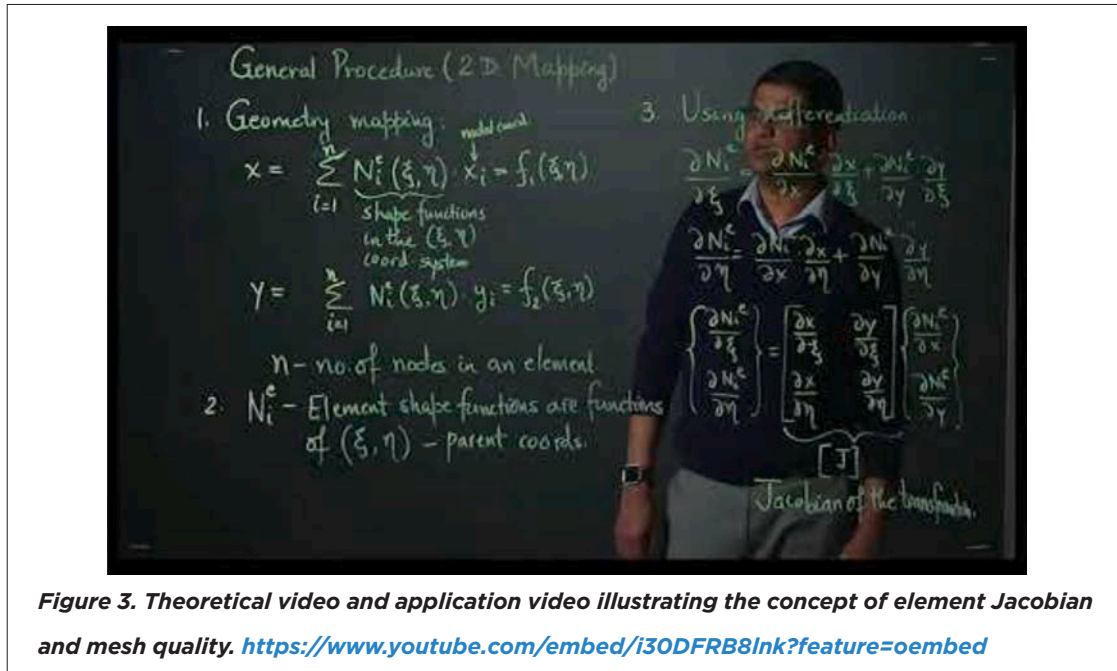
General Procedure (2D Mapping)

1. Geometry mapping: nodal coord.

$x = \sum_{i=1}^{n} N_i^e(\xi,\eta) \cdot x_i = f_1(\xi,\eta)$

shape functions in the $(\xi,\eta)$ coord system

$y = \sum_{i=1}^{n} N_i^e(\xi,\eta) \cdot y_i = f_2(\xi,\eta)$

n - no. of nodes in an element

2. $N_i^e$ - Element shape functions are functions of $(\xi,\eta)$ - parent coords.

3. Using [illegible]fferentiation

$\frac{\partial N_i^e}{\partial \xi} = \frac{\partial N_i^e}{\partial x}\frac{\partial x}{\partial \xi} + \frac{\partial N_i^e}{\partial y}\frac{\partial y}{\partial \xi}$

$\frac{\partial N_i^e}{\partial \eta} = \frac{\partial N_i^e}{\partial x}\frac{\partial x}{\partial \eta} + \frac{\partial N_i^e}{\partial y}\frac{\partial y}{\partial \eta}$

$\begin{Bmatrix} \frac{\partial N_i^e}{\partial \xi} \\ \frac{\partial N_i^e}{\partial \eta} \end{Bmatrix} = \begin{bmatrix} \frac{\partial x}{\partial \xi} & \frac{\partial y}{\partial \xi} \\ \frac{\partial x}{\partial \eta} & \frac{\partial y}{\partial \eta} \end{bmatrix} \begin{Bmatrix} \frac{\partial N_i^e}{\partial x} \\ \frac{\partial N_i^e}{\partial y} \end{Bmatrix}$

[J]

Jacobian of the transformation.

Figure 3. Theoretical video and application video illustrating the concept of element Jacobian and mesh quality. https://www.youtube.com/embed/i30DFRB8Ink?feature=oembed